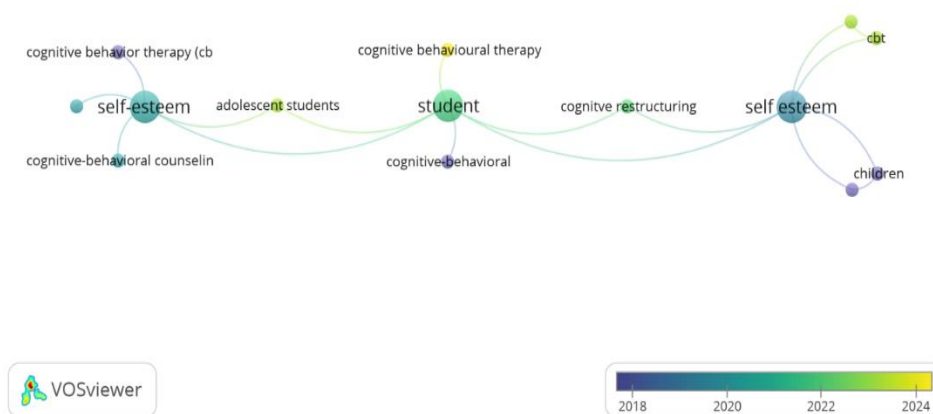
cognitive behavior therapy (cb

cognitive behavioural therapy

cbt

self-esteem

adolescent students

student

cognitve restructuring

self esteem

cognitive-behavioral counselin

cognitive-behavioral

children

VOSviewer

2018

2020

2022

2024